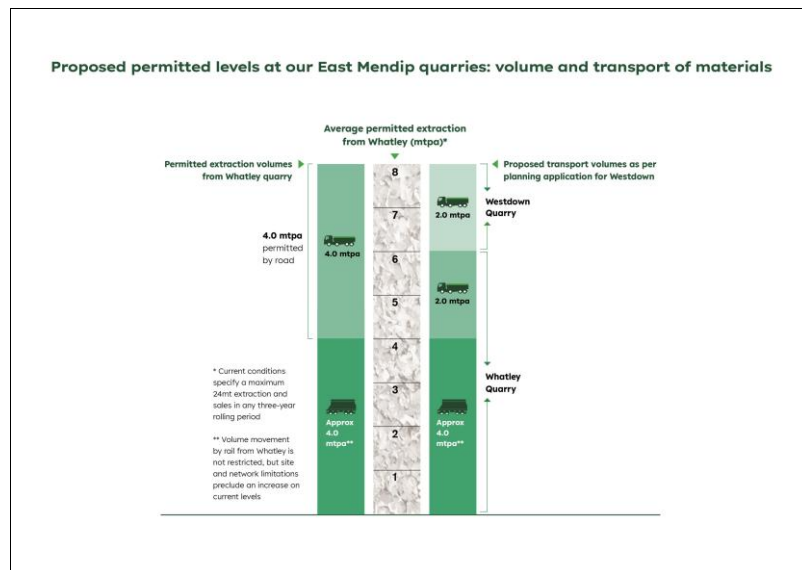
Proposed permitted levels at our East Mendip quarries: volume and transport of materials

Average permitted extraction from Whatley (mtpa)*

Permitted extraction volumes from Whatley quarry

Proposed transport volumes as per planning application for Westdown

4.0 mtpa permitted by road

4.0 mtpa

8

7

6

5

4

3

2

1

2.0 mtpa

Westdown Quarry

2.0 mtpa

Whatley Quarry

* Current conditions specify a maximum 24mt extraction and sales in any three-year rolling period

** Volume movement by rail from Whatley is not restricted, but site and network limitations preclude an increase on current levels

Approx 4.0 mtpa**

Approx 4.0 mtpa**